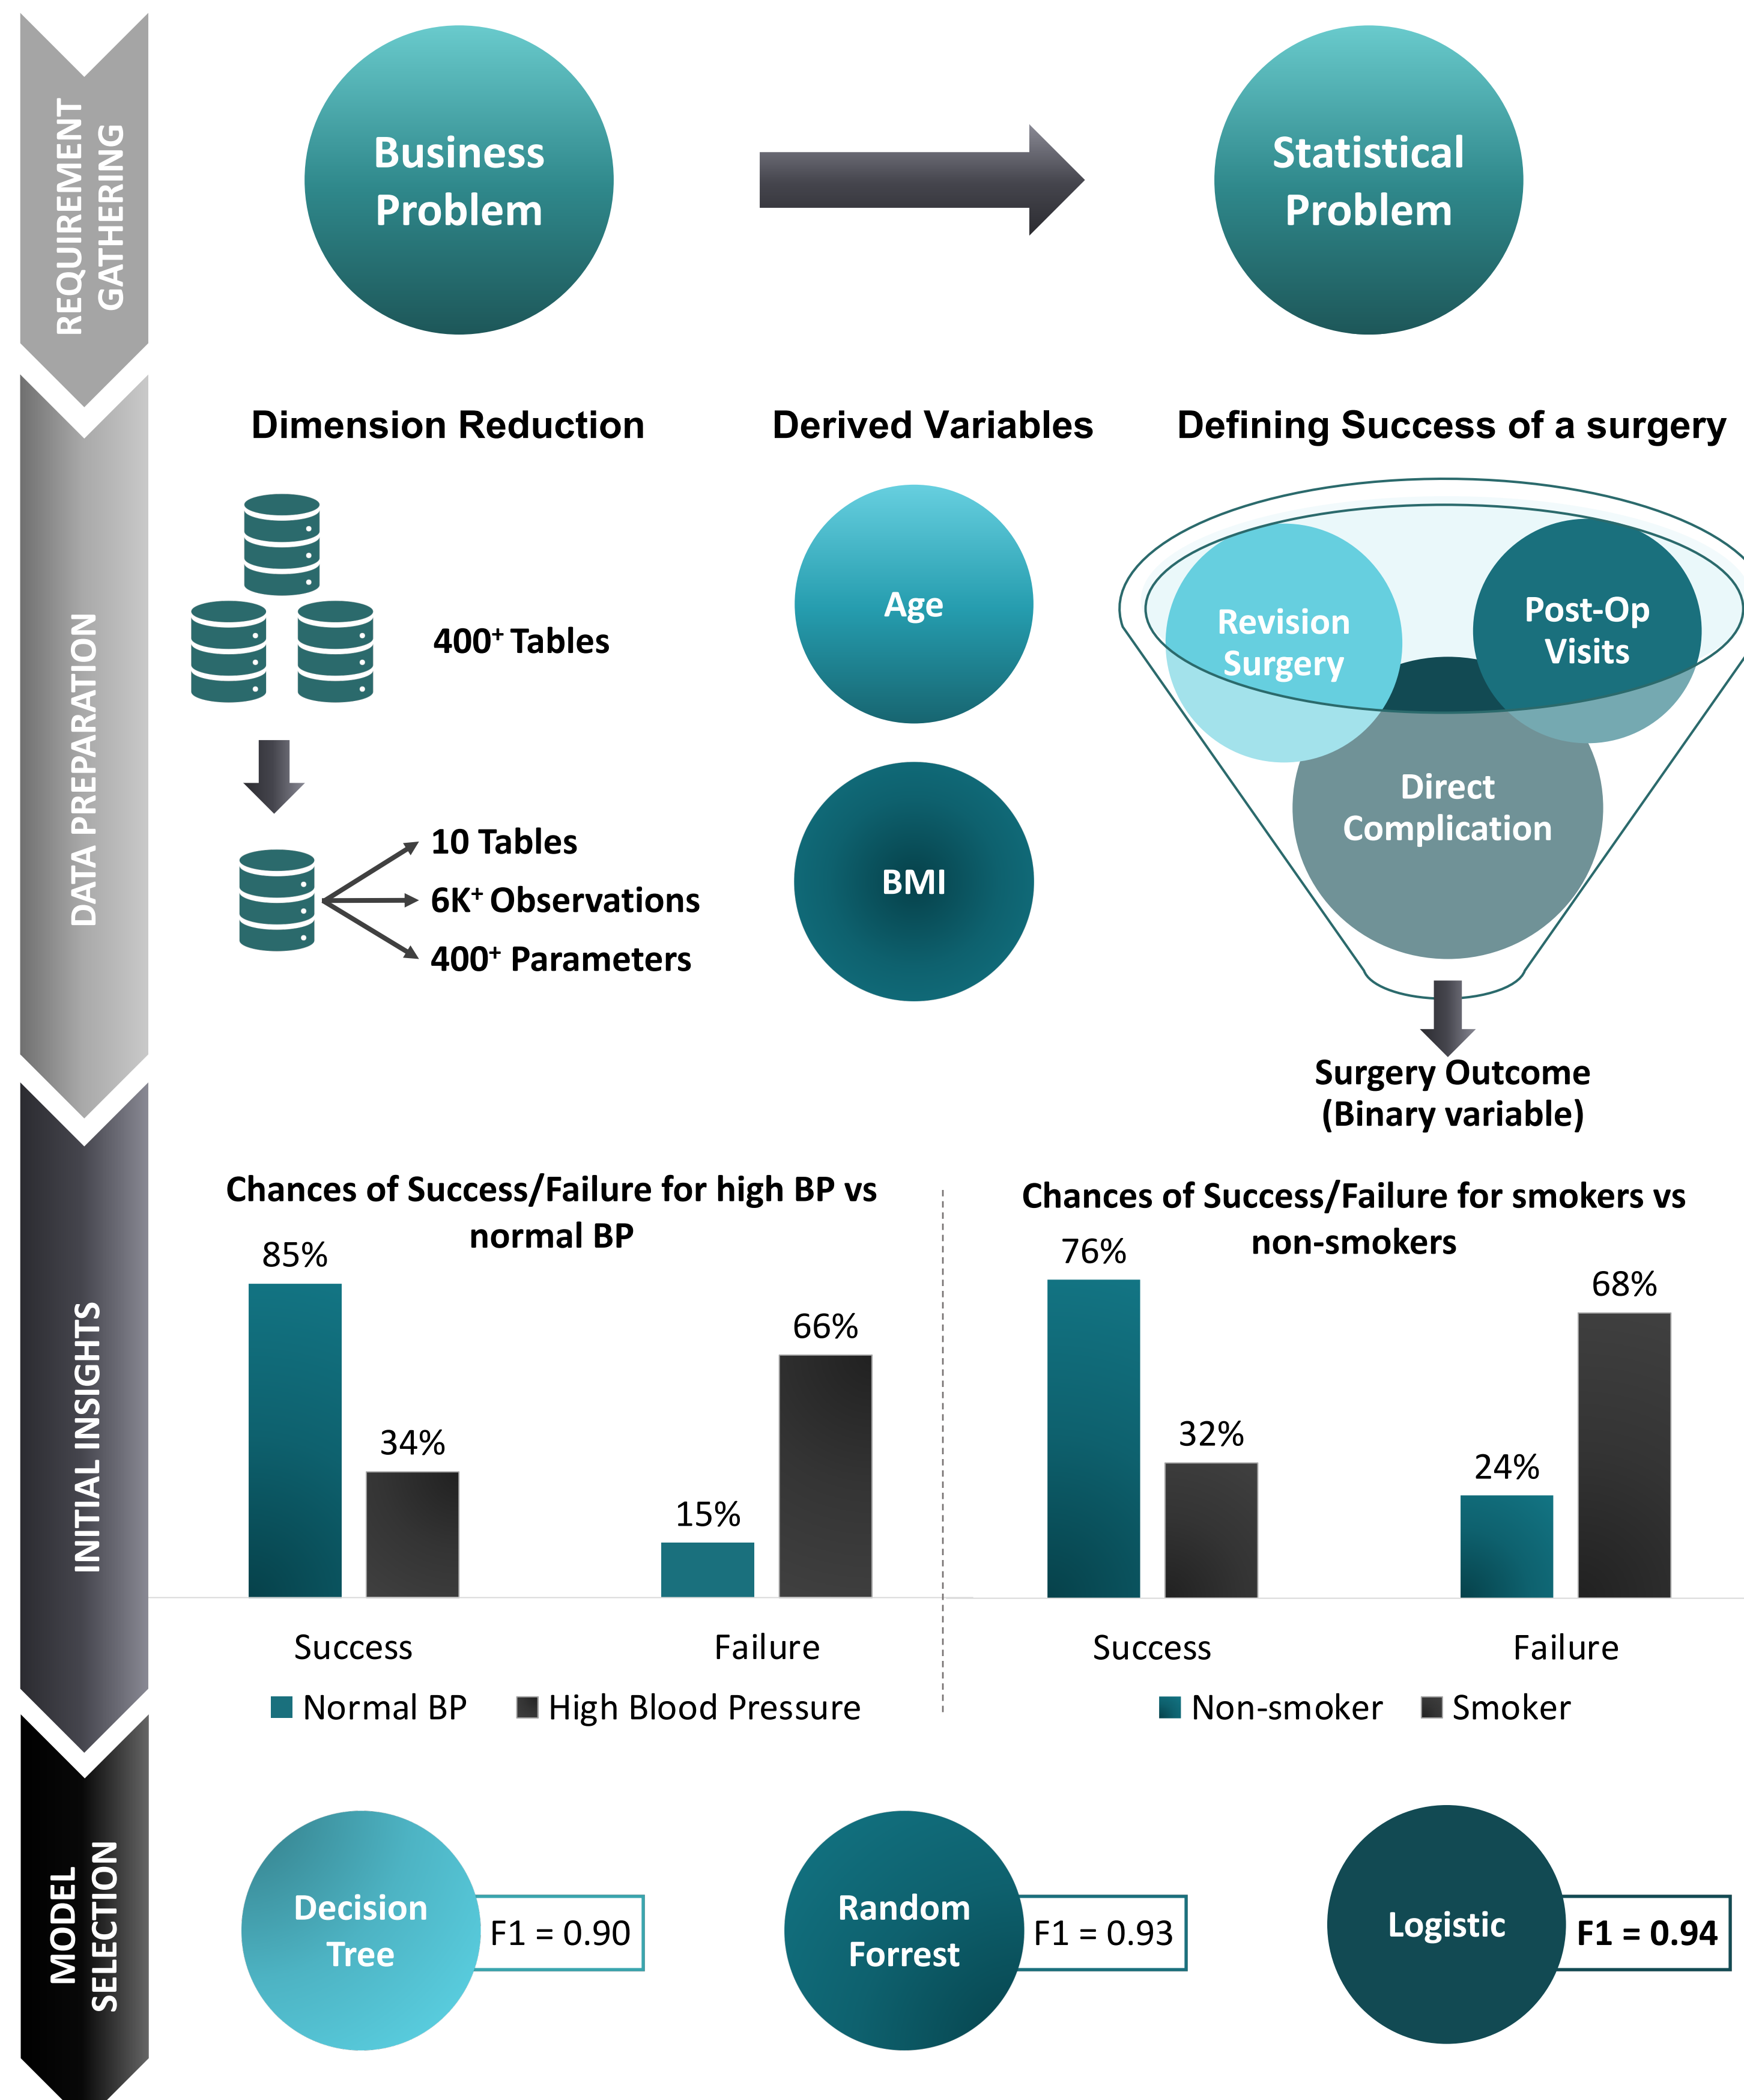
REQUIREMENT GATHERING

Business Problem

Statistical Problem

DATA PREPARATION

Dimension Reduction

Derived Variables

Defining Success of a surgery

$400^+$ Tables

10 Tables

$6K^+$ Observations

$400^+$ Parameters

Age

BMI

Revision Surgery

Post-Op Visits

Direct Complication

Surgery Outcome (Binary variable)

INITIAL INSIGHTS

Chances of Success/Failure for high BP vs normal BP

| | Normal BP | High Blood Pressure |
|---|---|---|
| Success | 85% | 34% |
| Failure | 15% | 66% |

■ Normal BP ■ High Blood Pressure

Chances of Success/Failure for smokers vs non-smokers

| | Non-smoker | Smoker |
|---|---|---|
| Success | 76% | 32% |
| Failure | 24% | 68% |

■ Non-smoker ■ Smoker

MODEL SELECTION

Decision Tree F1 = 0.90

Random Forrest F1 = 0.93

Logistic F1 = 0.94